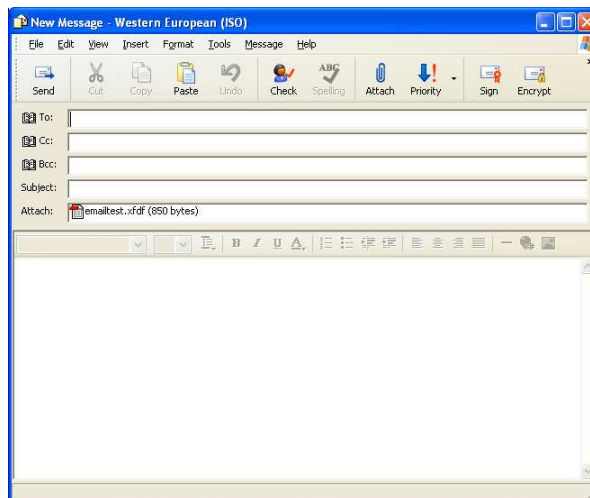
New Message - Western European (ISO)

File Edit View Insert Format Tools Message Help

Send Cut Copy Paste Undo Check Spelling Attach Priority Sign Encrypt

To:
Cc:
Bcc:
Subject:
Attach: emailtest.xfdf (850 bytes)

B I U A